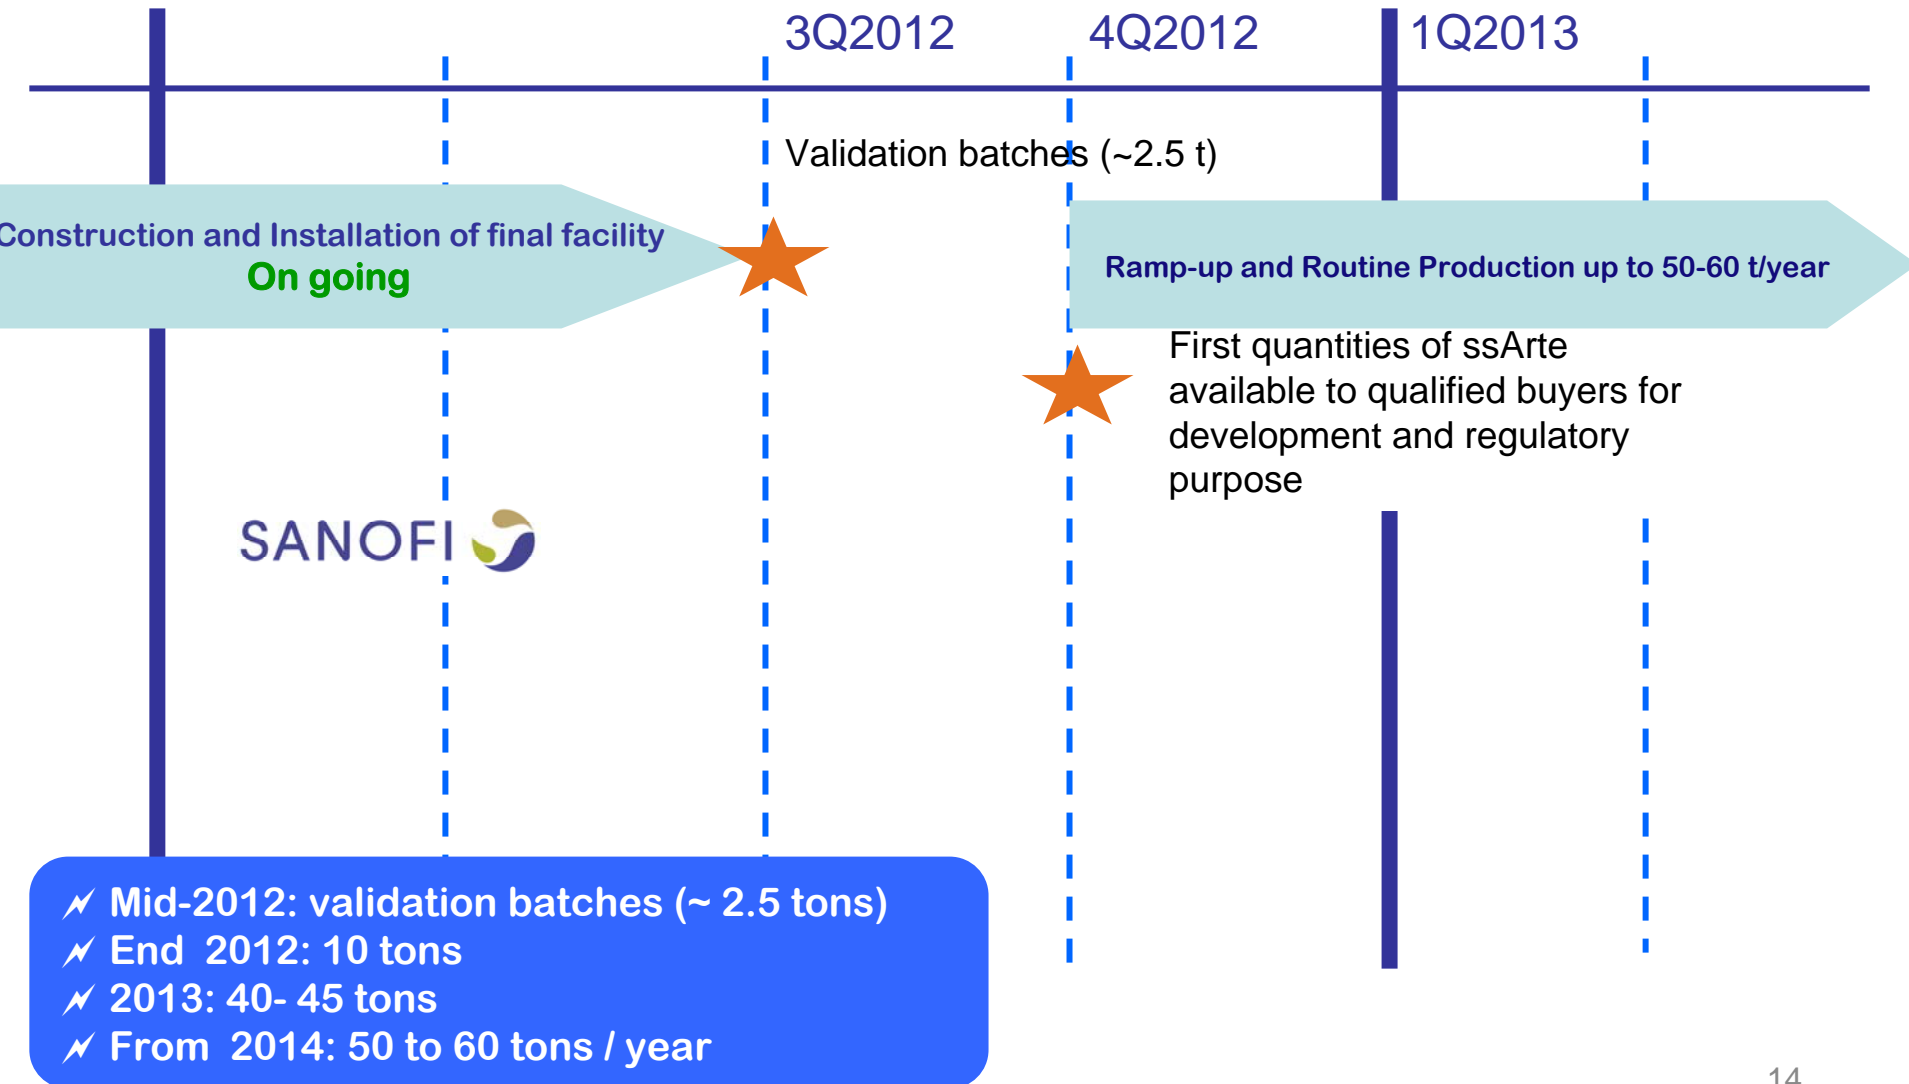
3Q2012 4Q2012 1Q2013

Validation batches (~2.5 t)

Construction and Installation of final facility
On going

Ramp-up and Routine Production up to 50-60 t/year

First quantities of ssArte available to qualified buyers for development and regulatory purpose

SANOFI

Mid-2012: validation batches (~ 2.5 tons)
End 2012: 10 tons
2013: 40- 45 tons
From 2014: 50 to 60 tons / year

14